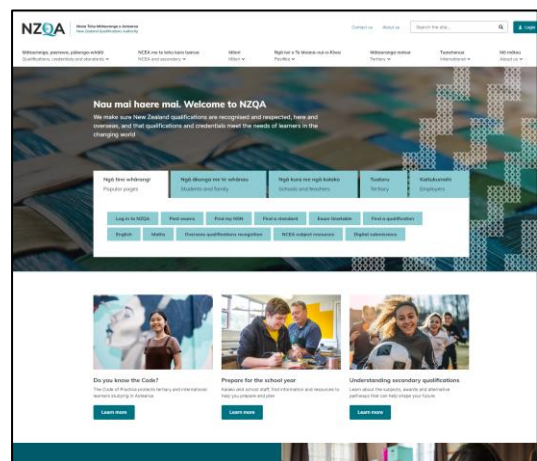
NZQA Mana Tohu Mātauranga o Aotearoa New Zealand Qualifications Authority

Contact us About us Search the site... Login

Mātauranga, pūmanawa, pūkenga whiwhi Qualifications, credentials and standards

NCEA me te tohu kura tuarua NCEA and secondary

Māori Māori

Ngā iwi o Te Moana-nui-a-Kiwa Pasifika

Mātauranga matua Tertiary

Tauwhenua International

Mō mātou About us

Nau mai haere mai. Welcome to NZQA

We make sure New Zealand qualifications are recognised and respected, here and overseas, and that qualifications and credentials meet the needs of learners in the changing world

Ngā tino whārangi Popular pages

Ngā ākonga me te whānau Students and family

Ngā kura me ngā kaiako Schools and teachers

Tuatoru Tertiary

Kaitukumahi Employers

Log in to NZQA | Past exams | Find my NSN | Find a standard | Exam timetable | Find a qualification

English | Maths | Overseas qualifications recognition | NCEA subject resources | Digital submissions

Do you know the Code?
The Code of Practice protects tertiary and international learners studying in Aotearoa

Learn more

Prepare for the school year
Kaiako and school staff, find information and resources to help you prepare and plan

Learn more

Understanding secondary qualifications
Learn about the subjects, awards and alternative pathways that can help shape your future

Learn more